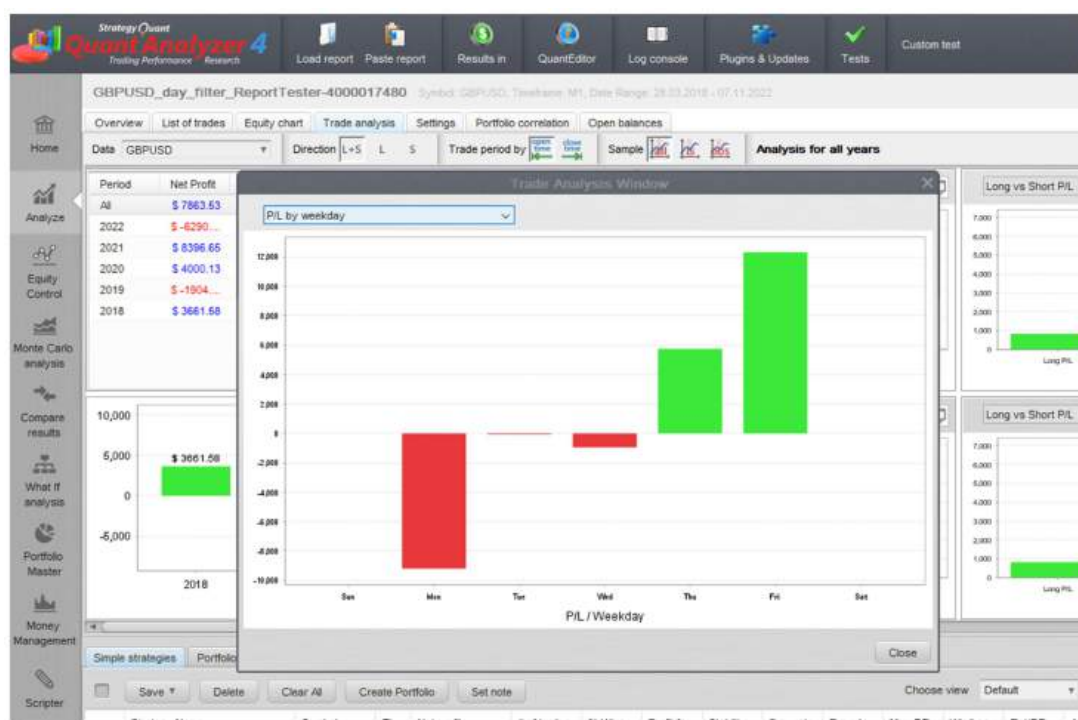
StrategyQuant
Quant Analyzer 4
Trading Performance Research

Load report
Paste report
Results in
QuantEditor
Log console
Plugins & Updates
Tests
Custom test

Home
Analyze
Equity Control
Monte Carlo analysis
Compare results
What If analysis
Portfolio Master
Money Management
Scripter

GBPUSD_day_filter_ReportTester-4000017480 Symbol: GBPUSD, Timeframe: M1, Date Range: 28.03.2018 - 07.11.2022

Overview | List of trades | Equity chart | Trade analysis | Settings | Portfolio correlation | Open balances

Data GBPUSD
Direction L+S L S
Trade period by open time close time
Sample
Analysis for all years

| Period | Net Profit |
|---|---|
| All | \$ 7863.53 |
| 2022 | \$ -6290... |
| 2021 | \$ 8396.65 |
| 2020 | \$ 4000.13 |
| 2019 | \$ -1904... |
| 2018 | \$ 3661.58 |

10,000
5,000
0
-5,000
\$ 3661.58
2018

Trade Analysis Window
P/L by weekday
12,000
10,000
8,000
6,000
4,000
2,000
0
-2,000
-4,000
-6,000
-8,000
-10,000
Sun Mon Tue Wed Thu Fri Sat
P/L / Weekday
Close

Long vs Short P/L
7,000
6,000
5,000
4,000
3,000
2,000
1,000
0
Long P/L

Long vs Short P/L
7,000
6,000
5,000
4,000
3,000
2,000
1,000
0
Long P/L

Simple strategies | Portfolio

Save | Delete | Clear All | Create Portfolio | Set note
Choose view Default